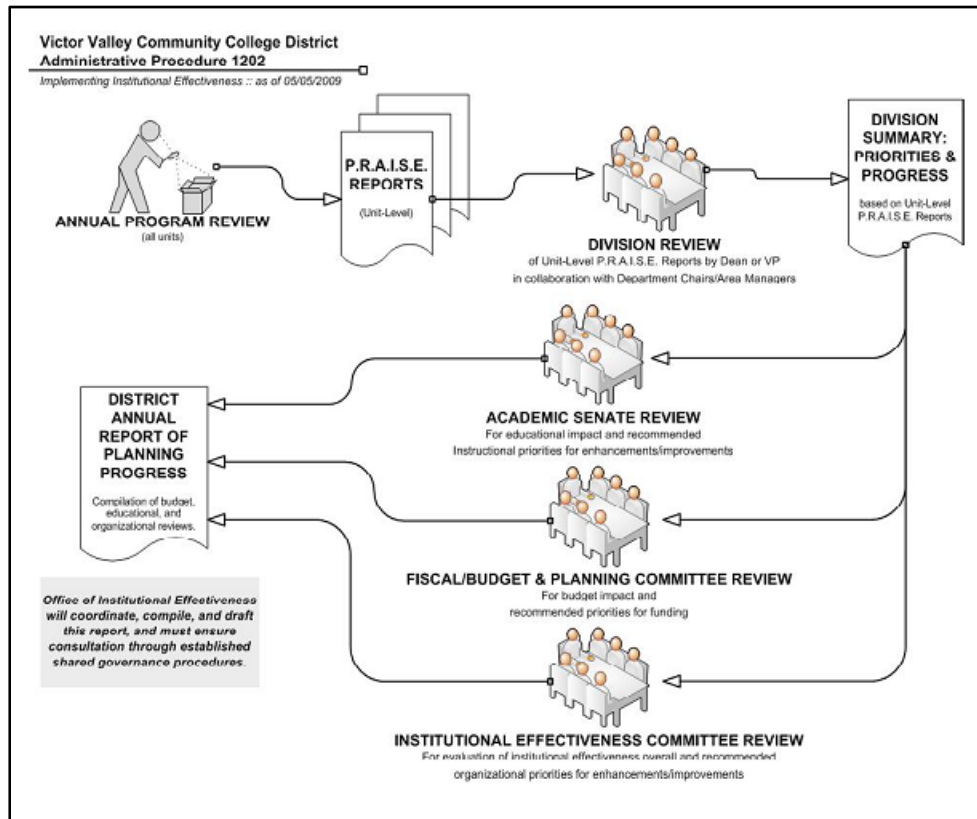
Victor Valley Community College District
Administrative Procedure 1202
Implementing Institutional Effectiveness :: as of 05/05/2009

ANNUAL PROGRAM REVIEW
(all units)

P.R.A.I.S.E. REPORTS
(Unit-Level)

DIVISION REVIEW
of Unit-Level P.R.A.I.S.E. Reports by Dean or VP in collaboration with Department Chairs/Area Managers

DIVISION SUMMARY: PRIORITIES & PROGRESS
based on Unit-Level P.R.A.I.S.E. Reports

ACADEMIC SENATE REVIEW
For educational impact and recommended Instructional priorities for enhancements/improvements

DISTRICT ANNUAL REPORT OF PLANNING PROGRESS
Compilation of budget, educational, and organizational reviews.

FISCAL/BUDGET & PLANNING COMMITTEE REVIEW
For budget impact and recommended priorities for funding

Office of Institutional Effectiveness will coordinate, compile, and draft this report, and must ensure consultation through established shared governance procedures.

INSTITUTIONAL EFFECTIVENESS COMMITTEE REVIEW
For evaluation of institutional effectiveness overall and recommended organizational priorities for enhancements/improvements